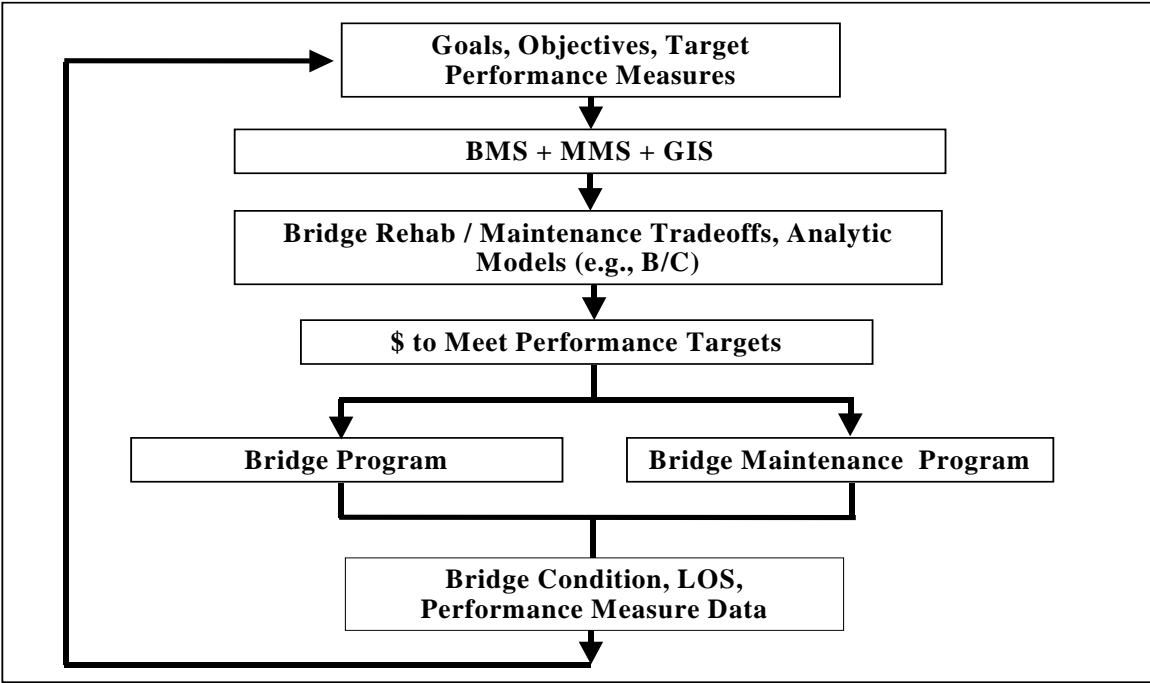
Goals, Objectives, Target Performance Measures

BMS + MMS + GIS

Bridge Rehab / Maintenance Tradeoffs, Analytic Models (e.g., B/C)

$ to Meet Performance Targets

Bridge Program

Bridge Maintenance Program

Bridge Condition, LOS, Performance Measure Data